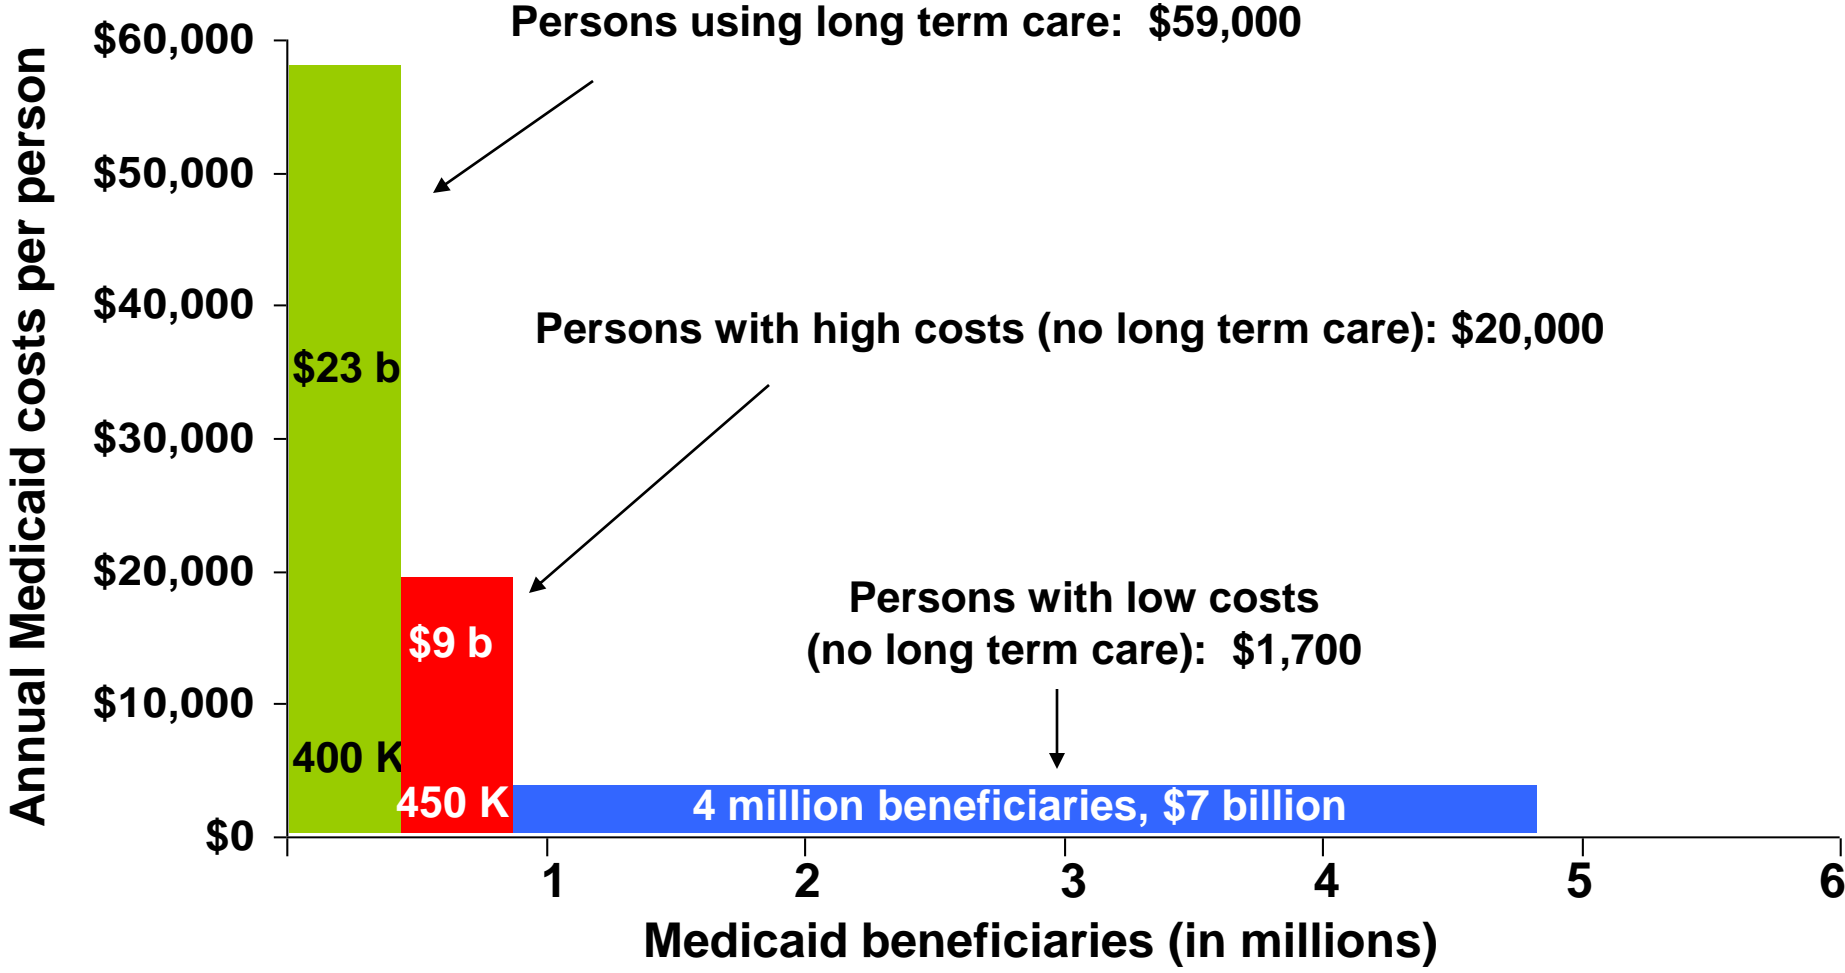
Persons using long term care: $59,000

Persons with high costs (no long term care): $20,000

Persons with low costs (no long term care): $1,700

Annual Medicaid costs per person

$60,000
$50,000
$40,000
$30,000
$20,000
$10,000
$0

$23 b
400 K
$9 b
450 K
4 million beneficiaries, $7 billion

1
2
3
4
5
6

Medicaid beneficiaries (in millions)